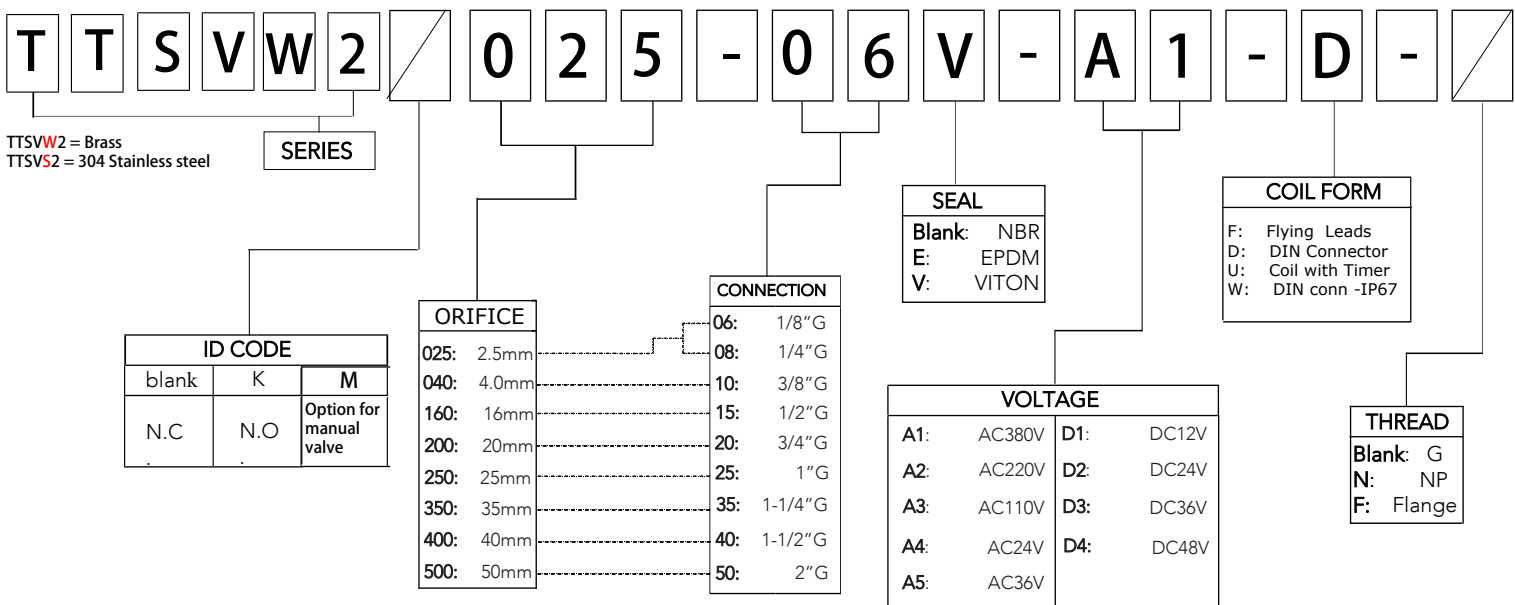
T T S V W 2 / 0 2 5 - 0 6 V - A 1 - D - /

TTSVW2 = Brass
TTSVS2 = 304 Stainless steel

SERIES

SEAL
Blank: NBR
E: EPDM
V: VITON

COIL FORM
F: Flying Leads
D: DIN Connector
U: Coil with Timer
W: DIN conn -IP67

ID CODE

| blank | K | M |
|---|---|---|
| N.C | N.O | Option for manual valve |

| ORIFICE |
|---|
| 025: 2.5mm |
| 040: 4.0mm |
| 160: 16mm |
| 200: 20mm |
| 250: 25mm |
| 350: 35mm |
| 400: 40mm |
| 500: 50mm |

| CONNECTION |
|---|
| 06: 1/8"G |
| 08: 1/4"G |
| 10: 3/8"G |
| 15: 1/2"G |
| 20: 3/4"G |
| 25: 1"G |
| 35: 1-1/4"G |
| 40: 1-1/2"G |
| 50: 2"G |

VOLTAGE

| | | | |
|---|---|---|---|
| A1: | AC380V | D1: | DC12V |
| A2: | AC220V | D2: | DC24V |
| A3: | AC110V | D3: | DC36V |
| A4: | AC24V | D4: | DC48V |
| A5: | AC36V | | |

THREAD
Blank: G
N: NP
F: Flange